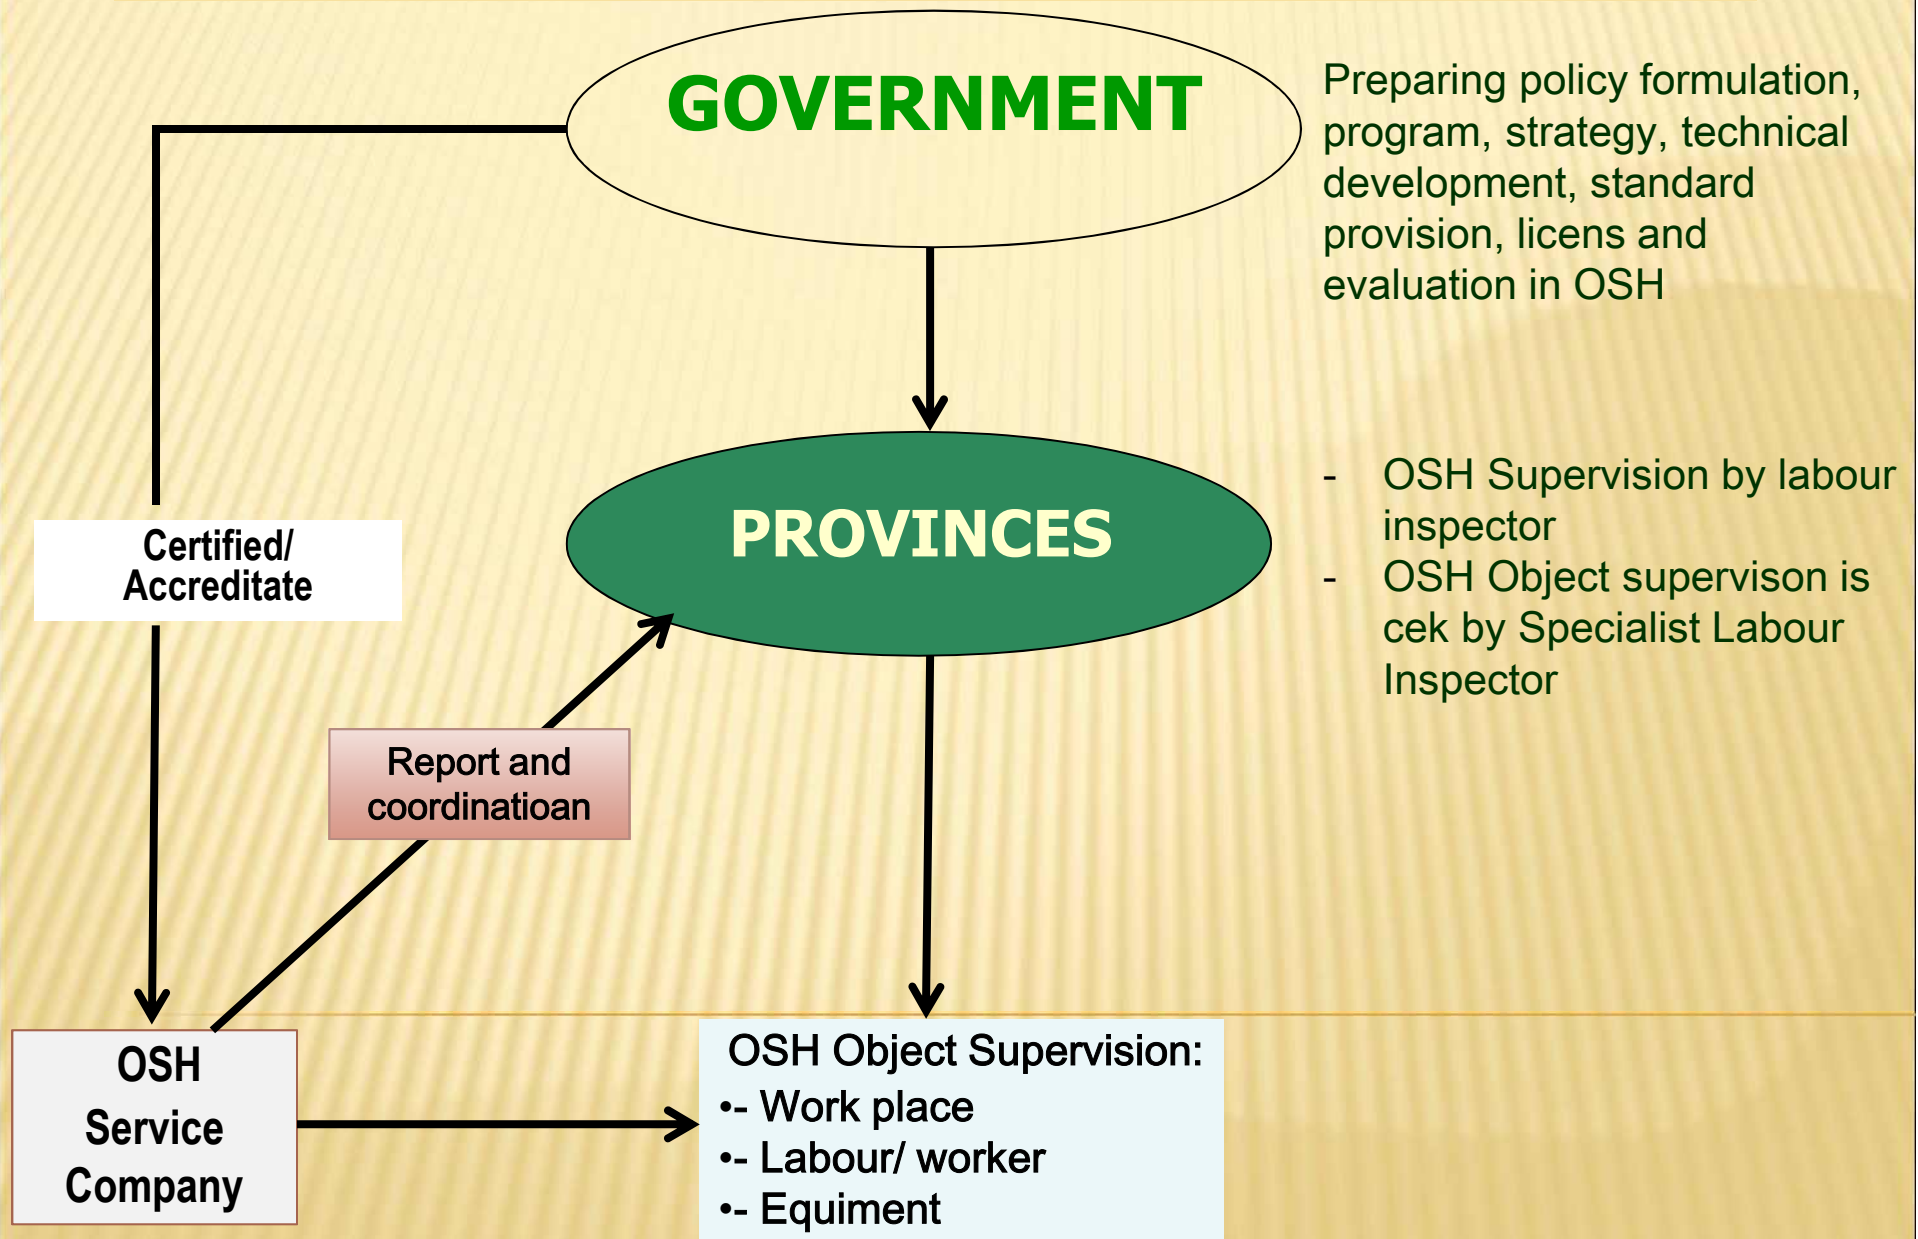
GOVERNMENT

Preparing policy formulation, program, strategy, technical development, standard provision, licens and evaluation in OSH

PROVINCES

- OSH Supervision by labour inspector
- OSH Object supervison is cek by Specialist Labour Inspector

Certified/ Accreditate

Report and coordinatioan

OSH Service Company

OSH Object Supervision:
•- Work place
•- Labour/ worker
•- Equiment